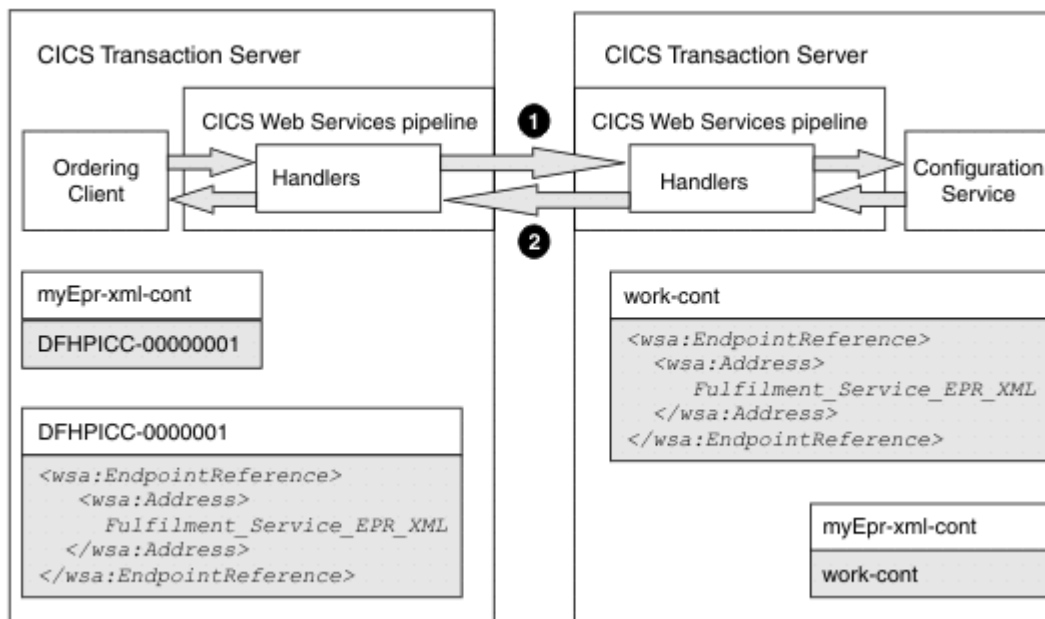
CICS Transaction Server

CICS Web Services pipeline

Ordering Client

Handlers

myEpr-xml-cont

DFHPICC-00000001

DFHPICC-0000001

<wsa:EndpointReference>
<wsa:Address>
Fulfilment_Service_EPR_XML
</wsa:Address>
</wsa:EndpointReference>

1

2

CICS Transaction Server

CICS Web Services pipeline

Handlers

Configuration Service

work-cont

<wsa:EndpointReference>
<wsa:Address>
Fulfilment_Service_EPR_XML
</wsa:Address>
</wsa:EndpointReference>

myEpr-xml-cont

work-cont